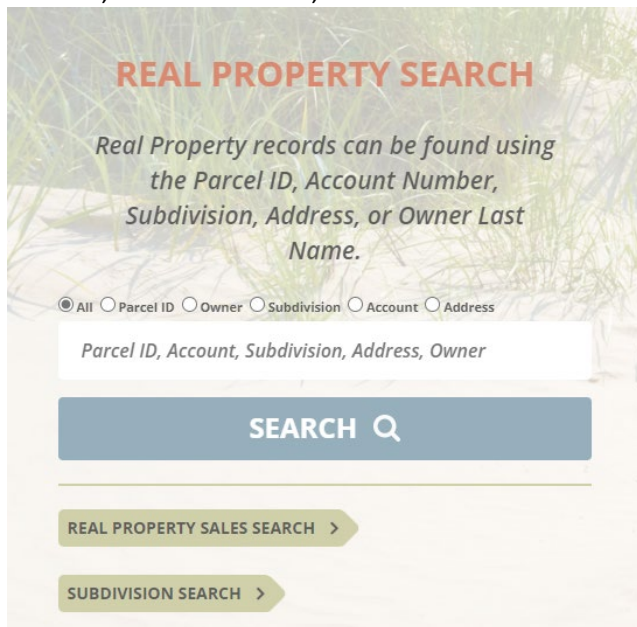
REAL PROPERTY SEARCH

Real Property records can be found using the Parcel ID, Account Number, Subdivision, Address, or Owner Last Name.

All Parcel ID Owner Subdivision Account Address

Parcel ID, Account, Subdivision, Address, Owner

SEARCH

REAL PROPERTY SALES SEARCH >

SUBDIVISION SEARCH >